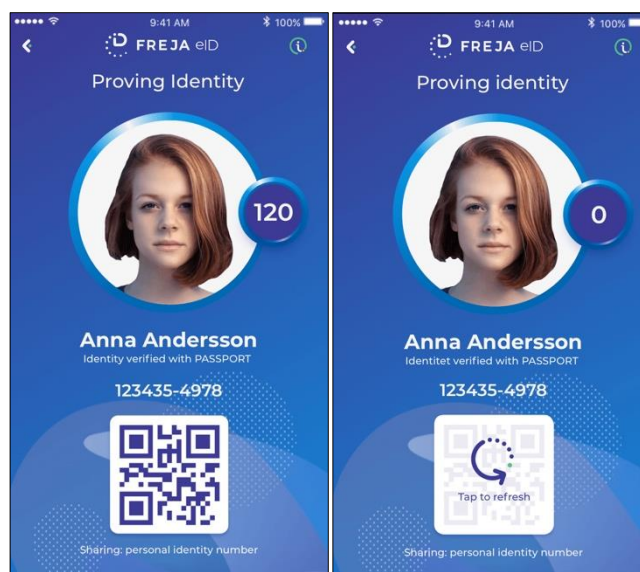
9:41 AM 100%

FREJA eID

Proving Identity

120

Anna Andersson

Identity verified with PASSPORT

123435-4978

Sharing: personal identity number

9:41 AM 100%

FREJA eID

Proving identity

0

Anna Andersson

Identitet verified with PASSPORT

123435-4978

Tap to refresh

Sharing: personal identity number